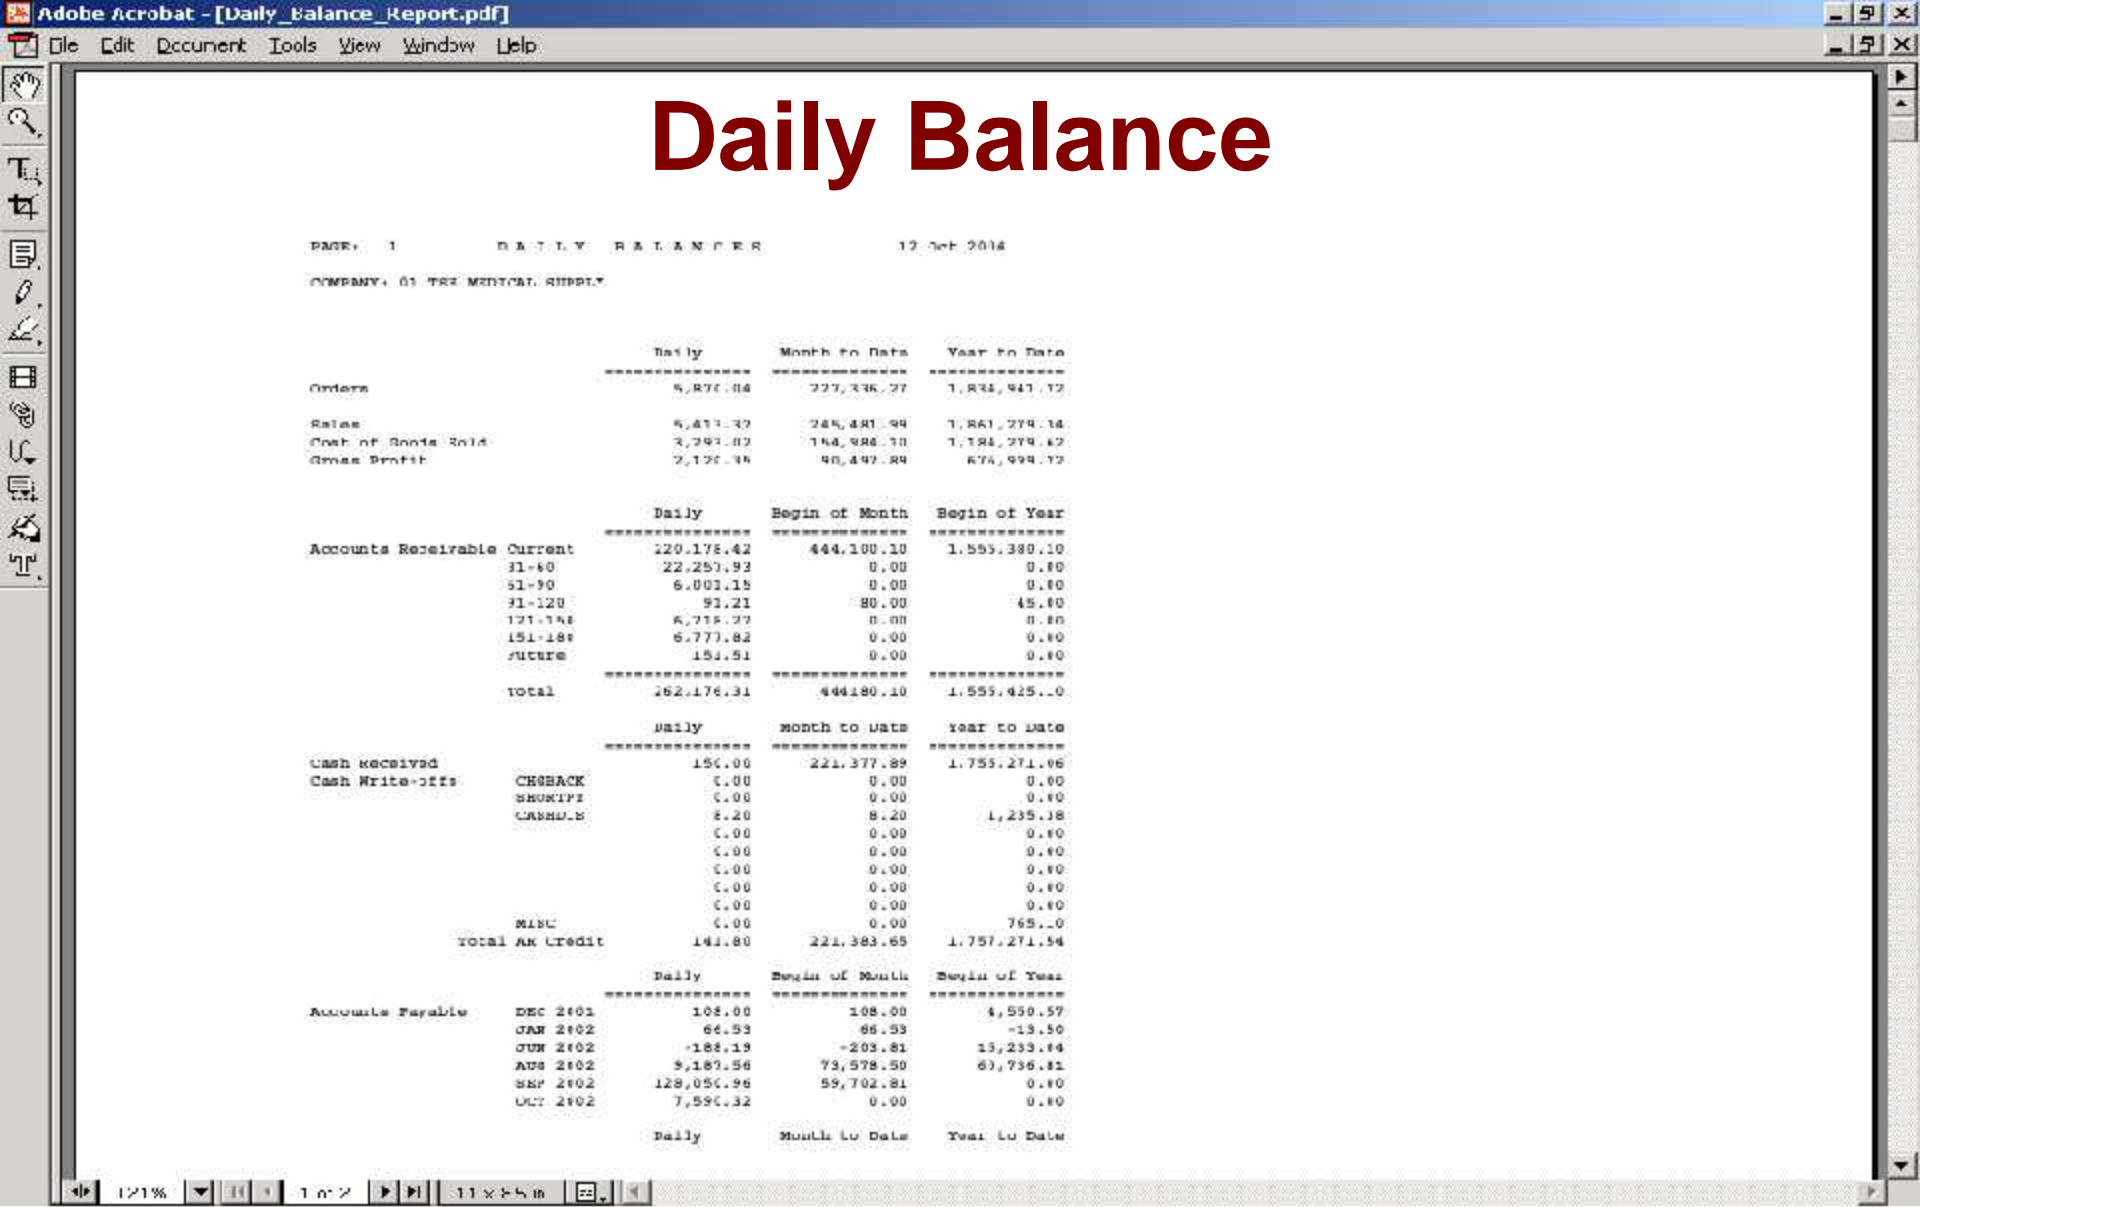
Adobe Acrobat - [Daily_Balance_Report.pdf]

File Edit Document Tools View Window Help

Daily Balance

PAGE: 1 D A I L Y B A L A N C E S 12 Oct 2014

COMPANY: 01 TEX MEDICAL SUPPLY

| | | Daily | Month to Date | Year to Date |
|---|---|---|---|---|
| Orders | | 5,870.04 | 227,336.27 | 1,834,941.72 |
| Sales | | 5,413.32 | 245,481.99 | 1,861,279.14 |
| Cost of Goods Sold | | 3,293.02 | 154,984.10 | 1,184,279.62 |
| Gross Profit | | 2,120.35 | 90,497.89 | 676,999.72 |

| | | Daily | Begin of Month | Begin of Year |
|---|---|---|---|---|
| Accounts Receivable | Current | 220,178.42 | 444,100.10 | 1,555,380.10 |
| | 31-60 | 22,253.93 | 0.00 | 0.00 |
| | 61-90 | 6,003.15 | 0.00 | 0.00 |
| | 91-120 | 93.21 | 80.00 | 45.00 |
| | 121-150 | 6,715.27 | 0.00 | 0.00 |
| | 151-180 | 6,773.82 | 0.00 | 0.00 |
| | Future | 151.51 | 0.00 | 0.00 |
| | Total | 262,176.31 | 444180.10 | 1,555,425.10 |

| | | Daily | Month to Date | Year to Date |
|---|---|---|---|---|
| Cash Received | | 150.00 | 221,377.89 | 1,755,271.06 |
| Cash Write-offs | CHGBACK | 0.00 | 0.00 | 0.00 |
| | SHORTPY | 0.00 | 0.00 | 0.00 |
| | CASHDIS | 8.20 | 8.20 | 1,235.18 |
| | | 0.00 | 0.00 | 0.00 |
| | | 0.00 | 0.00 | 0.00 |
| | | 0.00 | 0.00 | 0.00 |
| | | 0.00 | 0.00 | 0.00 |
| | | 0.00 | 0.00 | 0.00 |
| | MISC | 0.00 | 0.00 | 765.10 |
| | Total AR Credit | 141.80 | 221,383.65 | 1,757,271.54 |

| | | Daily | Begin of Month | Begin of Year |
|---|---|---|---|---|
| Accounts Payable | DEC 2001 | 108.00 | 108.00 | 4,550.57 |
| | JAN 2002 | 66.53 | 66.53 | -13.50 |
| | JUN 2002 | -188.19 | -203.81 | 13,233.44 |
| | AUG 2002 | 9,189.56 | 73,578.50 | 63,736.81 |
| | SEP 2002 | 128,050.96 | 59,702.81 | 0.00 |
| | OCT 2002 | 7,590.32 | 0.00 | 0.00 |

Daily Month to Date Year to Date

121% 1 of 2 11 x 8.5 in